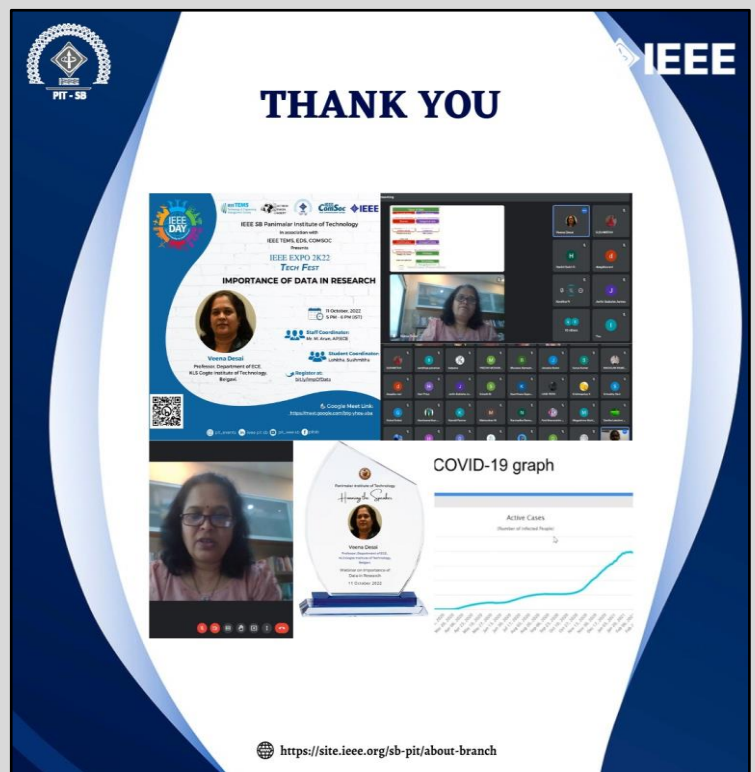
PIT - SB

IEEE

THANK YOU

IEEE DAY

IEEE TEMS ComSoc IEEE

IEEE SB Panimalar Institute of Technology in association with IEEE TEMS, EDS, COMSOC Presents

IEEE EXPO 2K22

TECH FEST

IMPORTANCE OF DATA IN RESEARCH

11 October, 2022 5 PM - 6 PM (IST)

Staff Coordinator: Mr. M. Arun, AP/ECE

Student Coordinator: Lohitha, Sushmitha

Register at: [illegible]

Veena Desai
Professor, Department of ECE, KLS Gogte Institute of Technology, Belgavi.

Google Meet Link: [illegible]

Panimalar Institute of Technology

Honoring the Speaker

Veena Desai
Professor, Department of ECE, KLS Gogte Institute of Technology, Belgavi

Webinar on Importance of Data in Research

11 October 2022

COVID-19 graph

Active Cases

(Number of Infected People)

https://site.ieee.org/sb-pit/about-branch